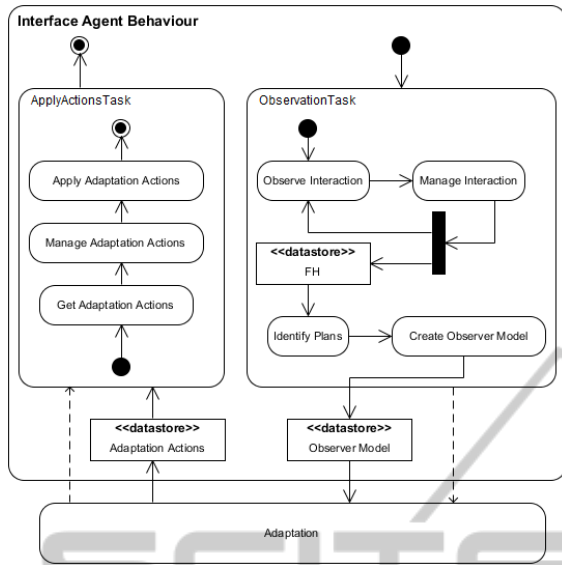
Interface Agent Behaviour

ApplyActionsTask

Apply Adaptation Actions

Manage Adaptation Actions

Get Adaptation Actions

ObservationTask

Observe Interaction

Manage Interaction

<<datastore>>
FH

Identify Plans

Create Observer Model

<<datastore>>
Adaptation Actions

<<datastore>>
Observer Model

Adaptation